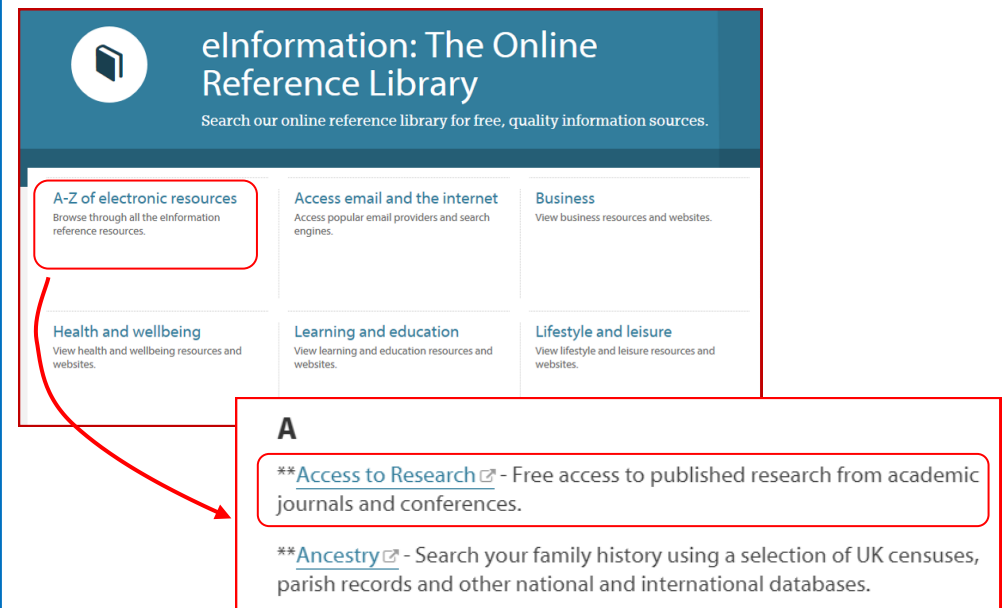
eInformation: The Online Reference Library

Search our online reference library for free, quality information sources.

A-Z of electronic resources
Browse through all the eInformation reference resources.

Access email and the internet
Access popular email providers and search engines.

Business
View business resources and websites.

Health and wellbeing
View health and wellbeing resources and websites.

Learning and education
View learning and education resources and websites.

Lifestyle and leisure
View lifestyle and leisure resources and websites.

A

**Access to Research - Free access to published research from academic journals and conferences.

**Ancestry - Search your family history using a selection of UK censuses, parish records and other national and international databases.